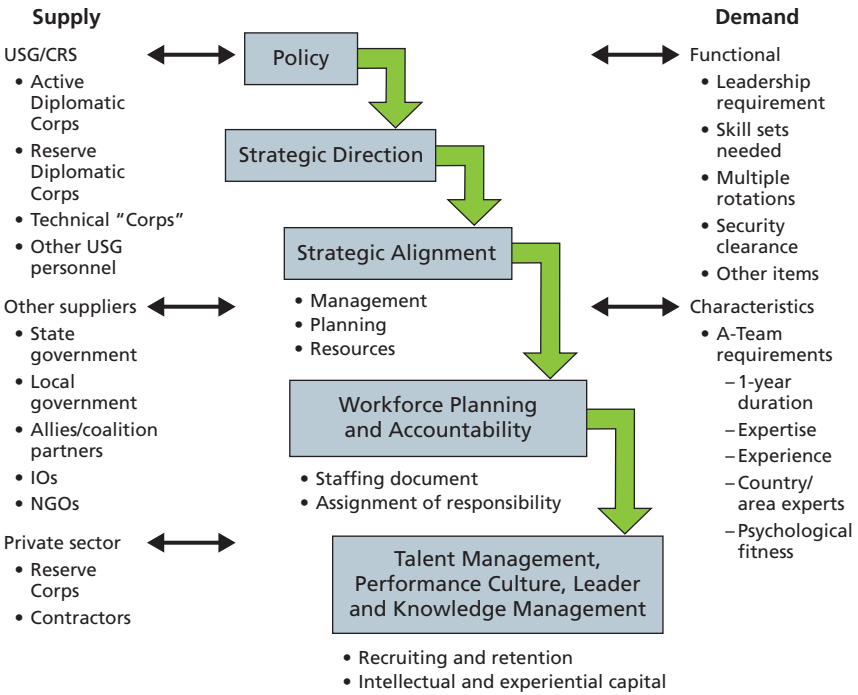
Supply

USG/CRS
• Active Diplomatic Corps
• Reserve Diplomatic Corps
• Technical "Corps"
• Other USG personnel

Other suppliers
• State government
• Local government
• Allies/coalition partners
• IOs
• NGOs

Private sector
• Reserve Corps
• Contractors

Policy

Strategic Direction

Strategic Alignment
• Management
• Planning
• Resources

Workforce Planning and Accountability
• Staffing document
• Assignment of responsibility

Talent Management, Performance Culture, Leader and Knowledge Management
• Recruiting and retention
• Intellectual and experiential capital

Demand

Functional
• Leadership requirement
• Skill sets needed
• Multiple rotations
• Security clearance
• Other items

Characteristics
• A-Team requirements
– 1-year duration
– Expertise
– Experience
– Country/ area experts
– Psychological fitness